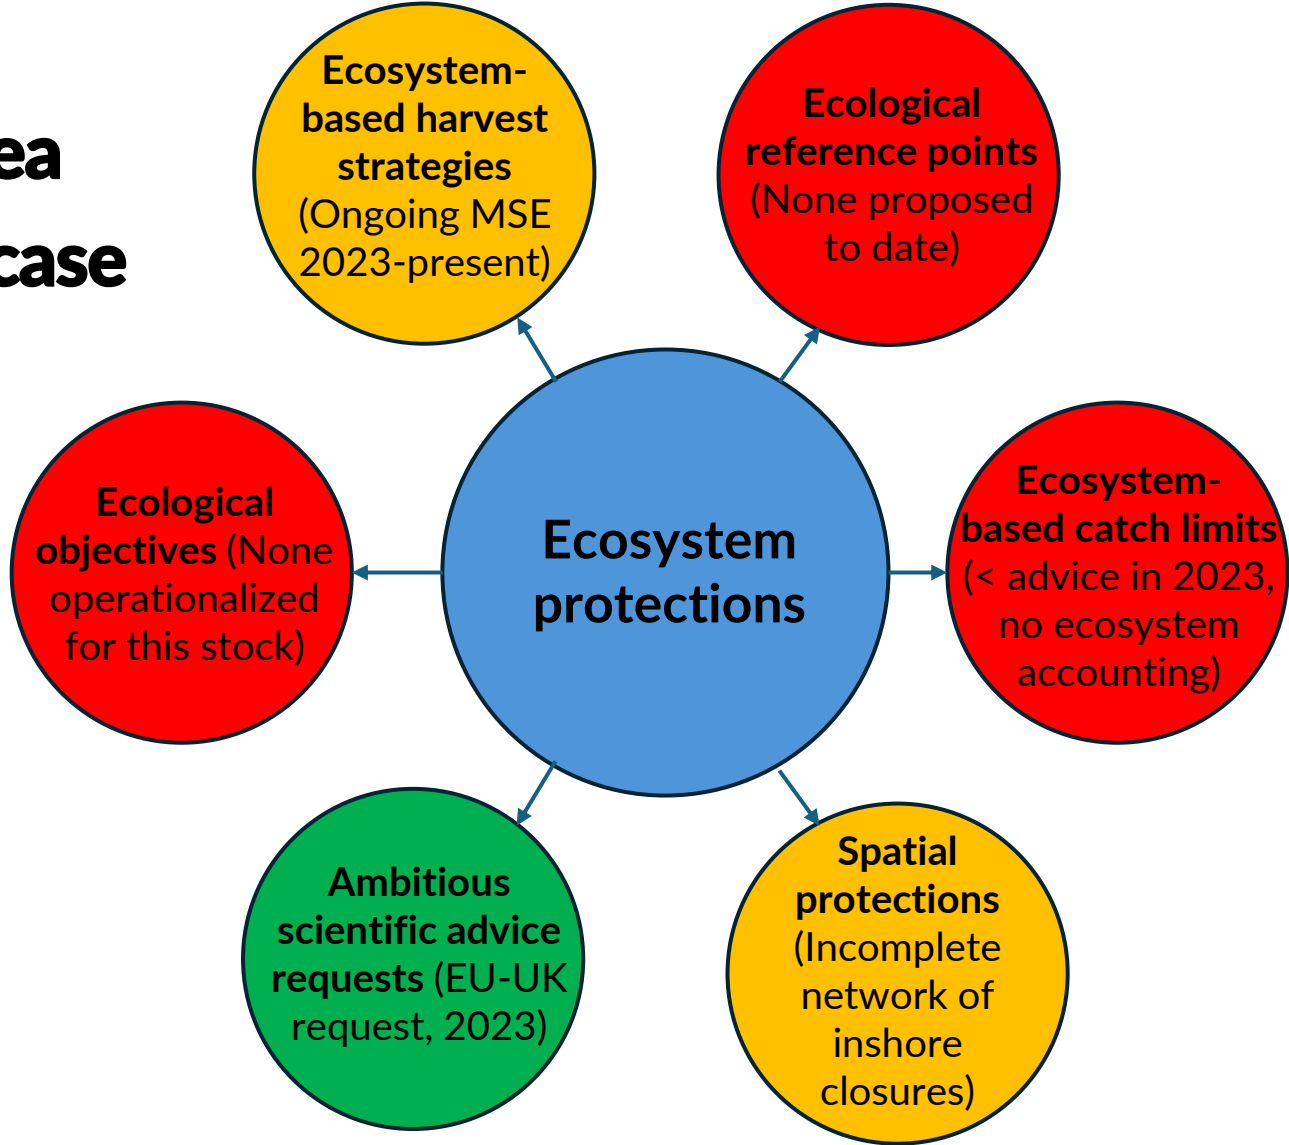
ea

case

Ecosystem-based harvest strategies (Ongoing MSE 2023-present)

Ecological reference points (None proposed to date)

Ecological objectives (None operationalized for this stock)

Ecosystem protections

Ecosystem-based catch limits (< advice in 2023, no ecosystem accounting)

Ambitious scientific advice requests (EU-UK request, 2023)

Spatial protections (Incomplete network of inshore closures)